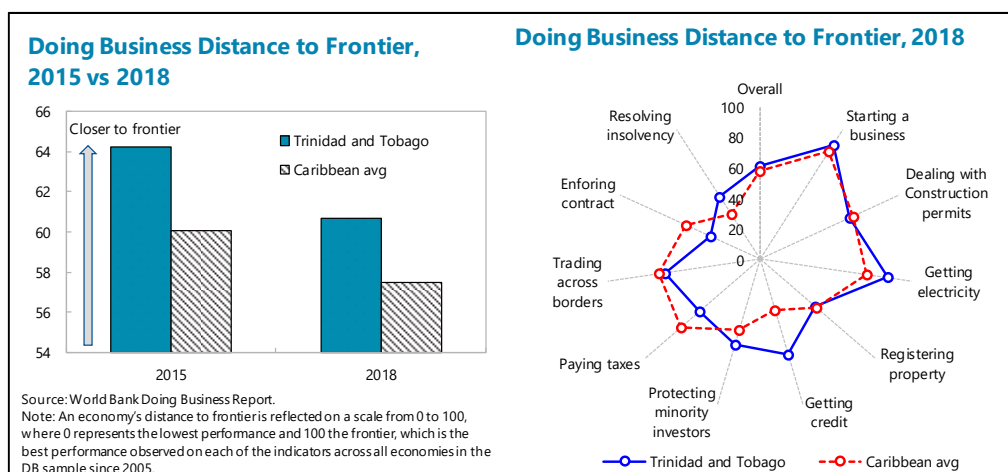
Doing Business Distance to Frontier, 2015 vs 2018

66
64
62
60
58
56
54

Closer to frontier

Trinidad and Tobago
Caribbean avg

2015
2018

Source: World Bank Doing Business Report.
Note: An economy's distance to frontier is reflected on a scale from 0 to 100, where 0 represents the lowest performance and 100 the frontier, which is the best performance observed on each of the indicators across all economies in the DB sample since 2005.

Doing Business Distance to Frontier, 2018

Overall
100
80
60
40
20
0
Starting a business
Dealing with Construction permits
Getting electricity
Registering property
Getting credit
Protecting minority investors
Paying taxes
Trading across borders
Enforing contract
Resolving insolvency

Trinidad and Tobago
Caribbean avg